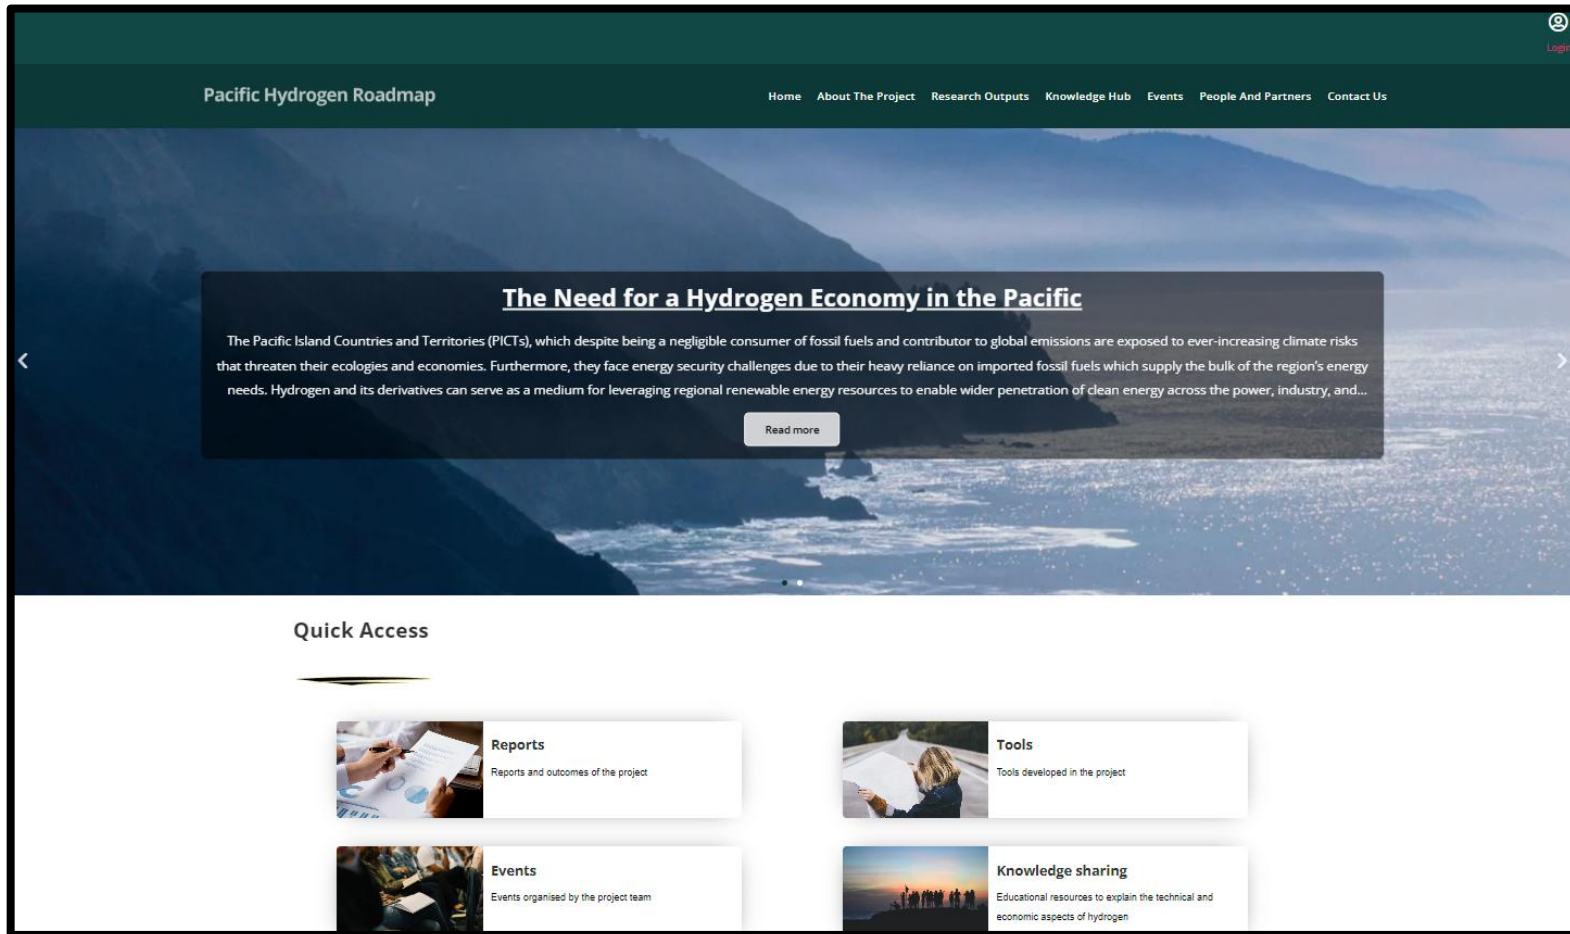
Login

Pacific Hydrogen Roadmap

Home About The Project Research Outputs Knowledge Hub Events People And Partners Contact Us

The Need for a Hydrogen Economy in the Pacific

The Pacific Island Countries and Territories (PICTs), which despite being a negligible consumer of fossil fuels and contributor to global emissions are exposed to ever-increasing climate risks that threaten their ecologies and economies. Furthermore, they face energy security challenges due to their heavy reliance on imported fossil fuels which supply the bulk of the region's energy needs. Hydrogen and its derivatives can serve as a medium for leveraging regional renewable energy resources to enable wider penetration of clean energy across the power, industry, and...

Read more

Quick Access

Reports
Reports and outcomes of the project

Tools
Tools developed in the project

Events
Events organised by the project team

Knowledge sharing
Educational resources to explain the technical and economic aspects of hydrogen